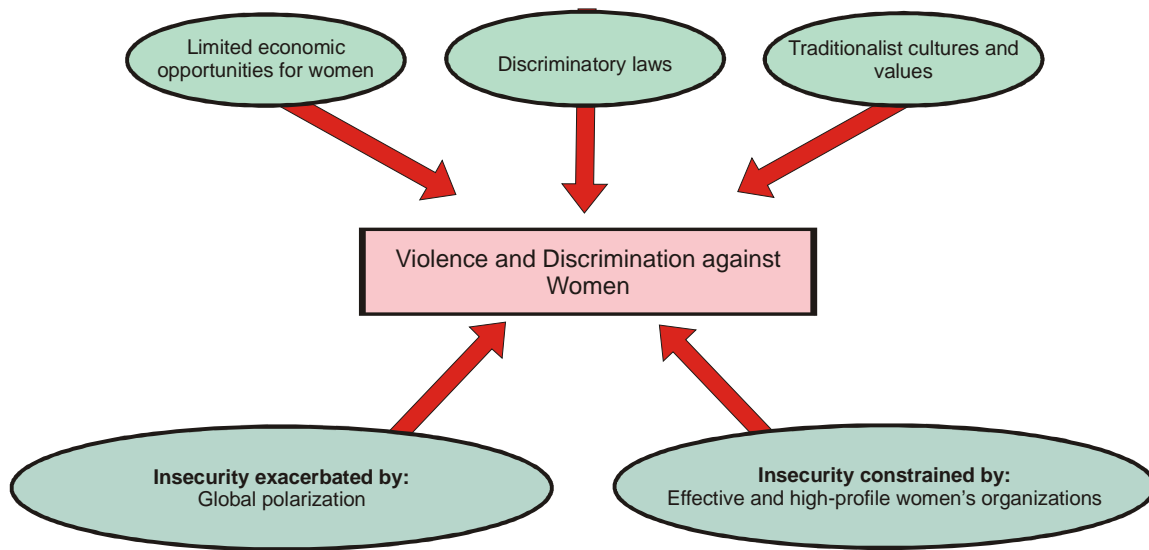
Limited economic opportunities for women

Discriminatory laws

Traditionalist cultures and values

Violence and Discrimination against Women

**Insecurity exacerbated by:**
Global polarization

**Insecurity constrained by:**
Effective and high-profile women's organizations